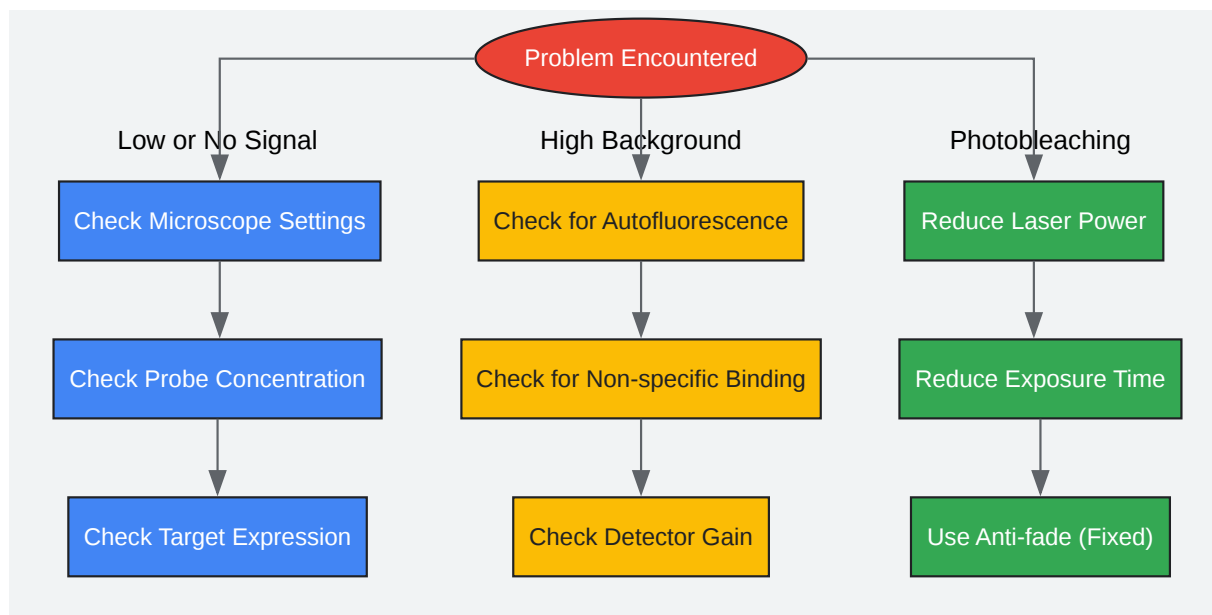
Problem Encountered

Low or No Signal

Check Microscope Settings

Check Probe Concentration

Check Target Expression

High Background

Check for Autofluorescence

Check for Non-specific Binding

Check Detector Gain

Photobleaching

Reduce Laser Power

Reduce Exposure Time

Use Anti-fade (Fixed)